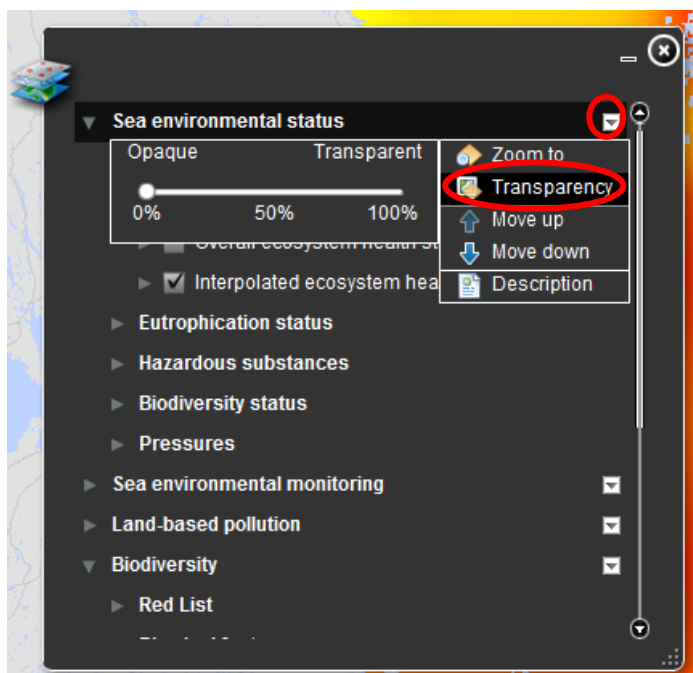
Sea environmental status

Opaque Transparent

0% 50% 100%

Overall ecosystem health st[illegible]

Interpolated ecosystem hea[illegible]

Zoom to

Transparency

Move up

Move down

Description

Eutrophication status

Hazardous substances

Biodiversity status

Pressures

Sea environmental monitoring

Land-based pollution

Biodiversity

Red List

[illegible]